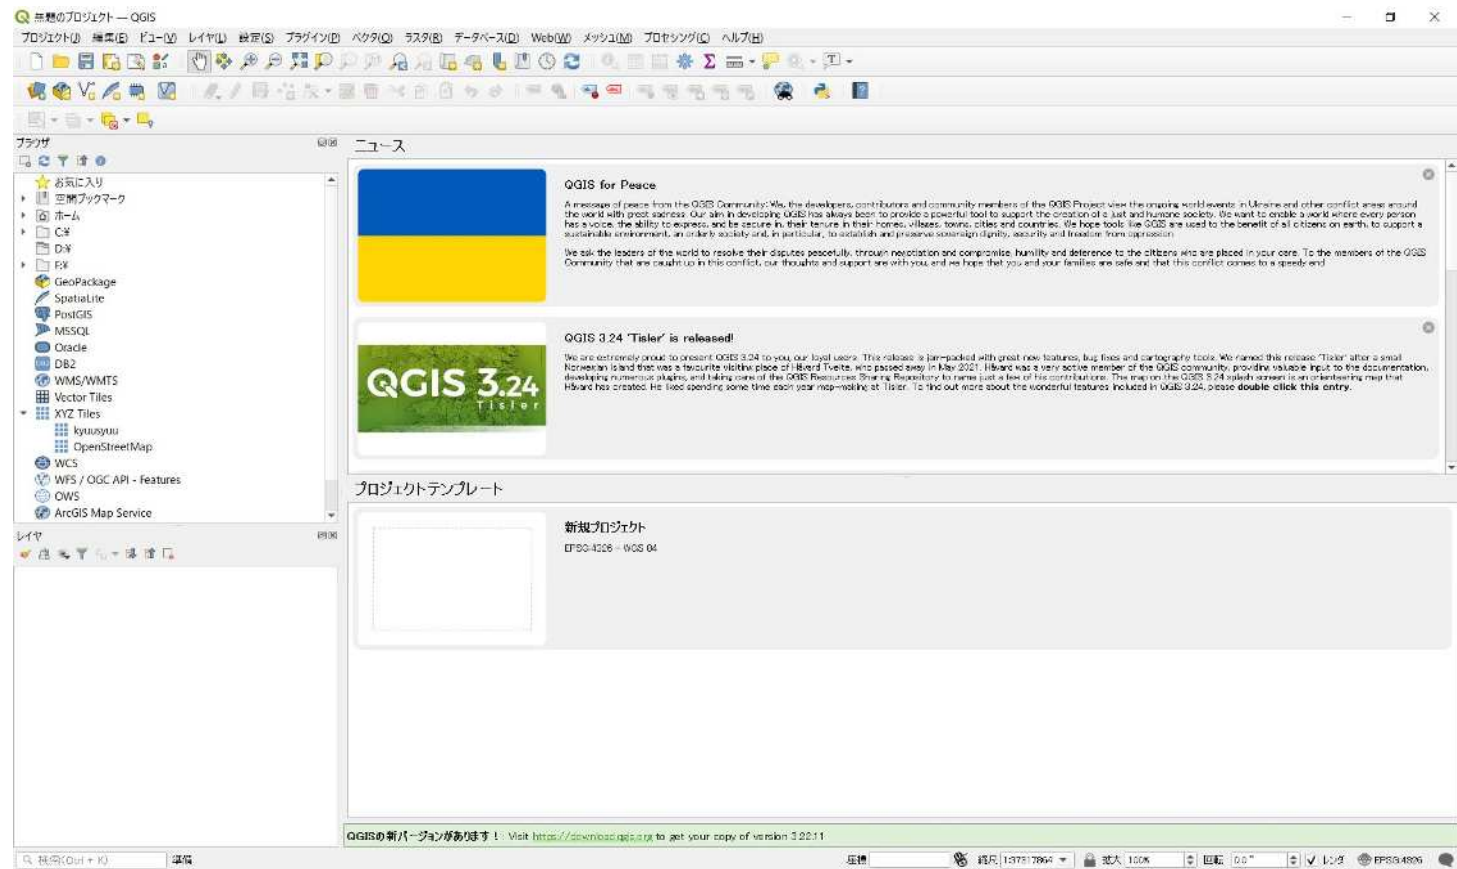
無題のプロジェクト — QGIS

プロジェクト(J) 編集(E) ビュー(V) レイヤ(L) 設定(S) プラグイン(P) ベクタ(O) ラスタ(R) データベース(D) Web(W) メッシュ(M) プロセシング(C) ヘルプ(H)

ブラウザ

お気に入り
空間ブックマーク
ホーム
C:¥
D:¥
F:¥
GeoPackage
SpatiaLite
PostGIS
MSSQL
Oracle
DB2
WMS/WMTS
Vector Tiles
XYZ Tiles
kyuusyuu
OpenStreetMap
WCS
WFS / OGC API - Features
OWS
ArcGIS Map Service

レイヤ

ニュース

QGIS for Peace

A message of peace from the QGIS Community: We, the developers, contributors and community members of the QGIS Project view the ongoing world events in Ukraine and other conflict areas around the world with great sadness. Our aim in developing QGIS has always been to provide a powerful tool to support the creation of a just and humane society. We want to enable a world where every person has a voice, the ability to express, and be secure in their tenure in their homes, villages, towns, cities and countries. We hope tools like QGIS are used to the benefit of all citizens on earth, to support a sustainable environment, an orderly society and, in particular, to establish and preserve sovereign dignity, security and freedom from oppression.

We ask the leaders of the world to resolve their disputes peacefully, through negotiation and compromise, humility and deference to the citizens who are placed in your care. To the members of the QGIS Community that are caught up in this conflict, our thoughts and support are with you and we hope that you and your families are safe and that this conflict comes to a speedy end.

QGIS 3.24 Tisler

QGIS 3.24 'Tisler' is released!

We are extremely proud to present QGIS 3.24 to you, our loyal users. This release is jam-packed with great new features, bug fixes and cartography tools. We named this release 'Tisler' after a small Norwegian island that was a favourite visiting place of Håvard Tveite, who passed away in May 2021. Håvard was a very active member of the QGIS community, providing valuable input to the documentation, developing numerous plugins, and taking care of the QGIS Resources Sharing Repository to name just a few of his contributions. The map on the QGIS 3.24 splash screen is an orienteering map that Håvard has created. He liked spending some time each year map-walking at Tisler. To find out more about the wonderful features included in QGIS 3.24, please double click this entry.

プロジェクトテンプレート

新規プロジェクト
EPSG:4326 - WGS 84

QGISの新バージョンがあります！ Visit https://download.qgis.org to get your copy of version 3.22.11

検索(Ctrl + K) 準備 座標 縮尺 1:37317864 拡大 100% 回転 0.0° レンダ EPSG:4326